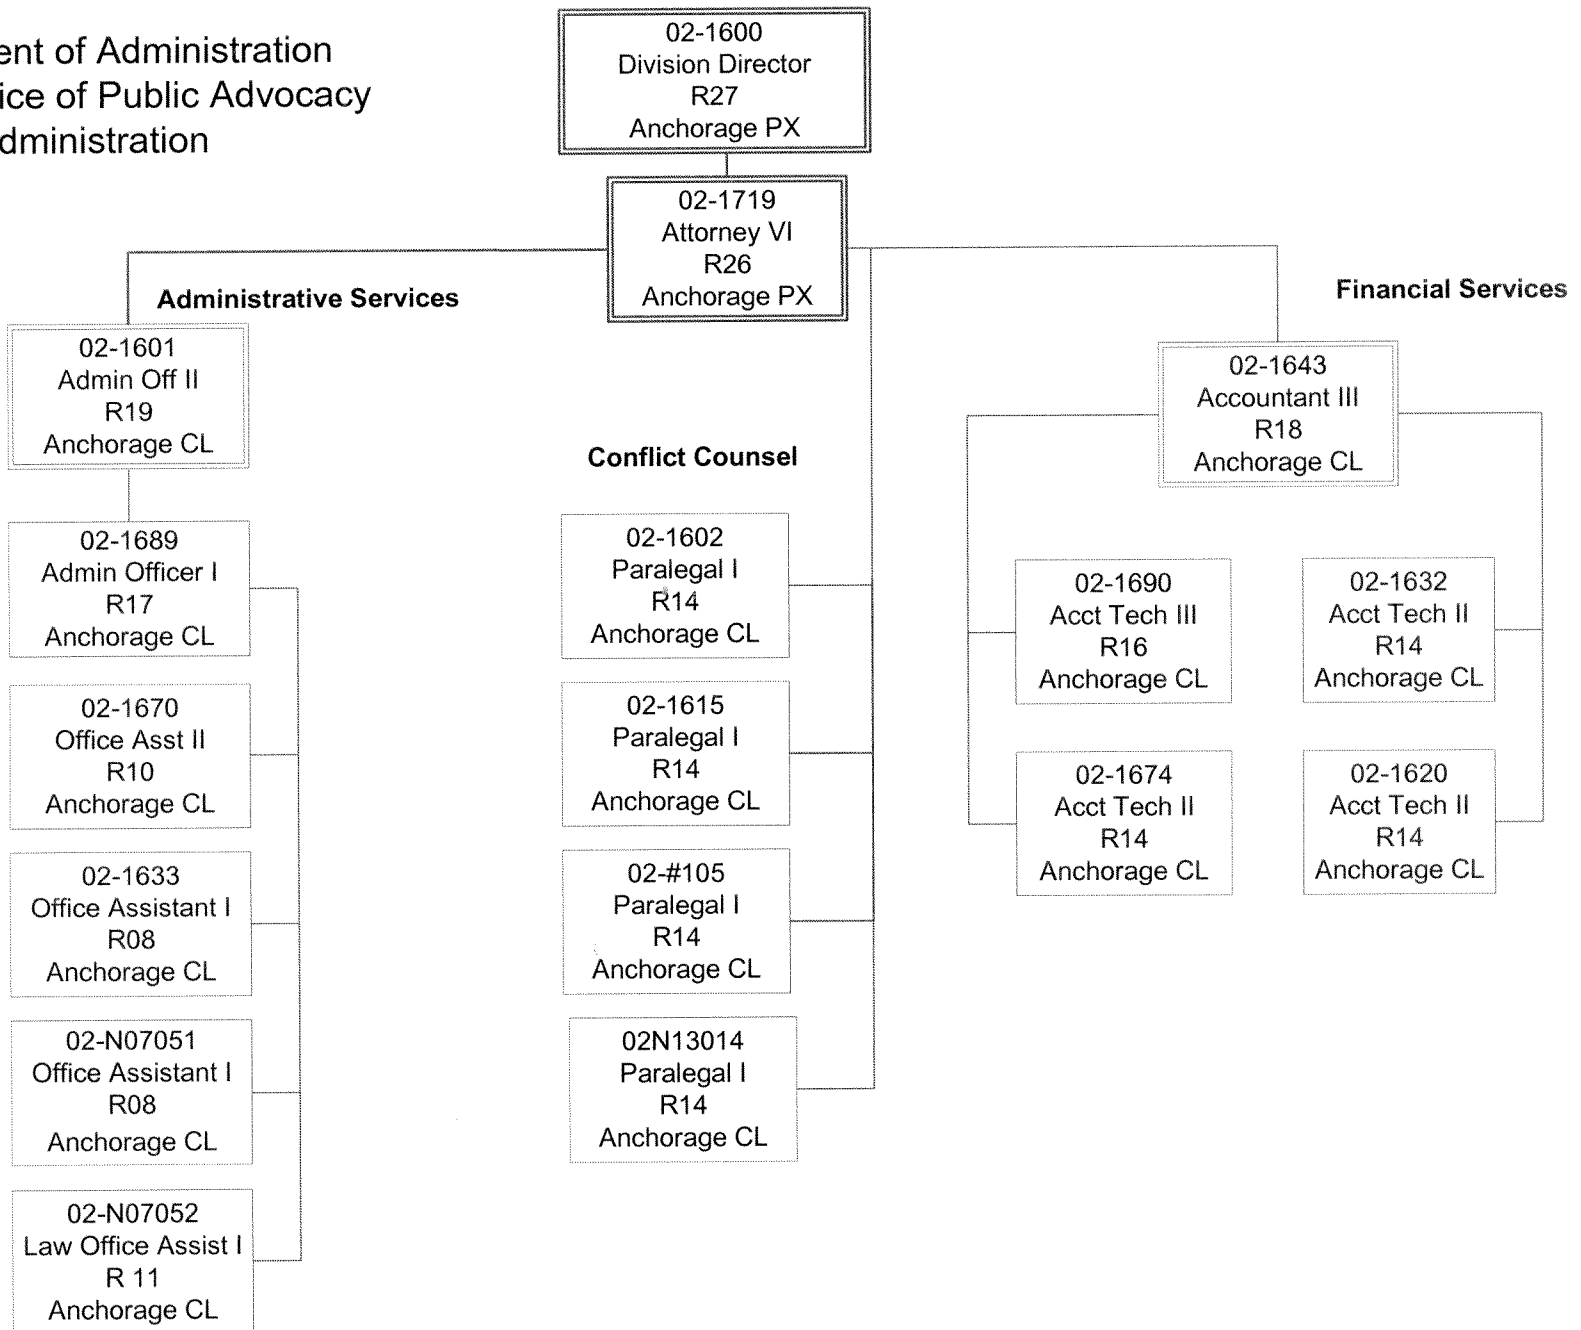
ent of Administration
ice of Public Advocacy
dministration

02-1600
Division Director
R27
Anchorage PX

02-1719
Attorney VI
R26
Anchorage PX

Administrative Services

02-1601
Admin Off II
R19
Anchorage CL

02-1689
Admin Officer I
R17
Anchorage CL

02-1670
Office Asst II
R10
Anchorage CL

02-1633
Office Assistant I
R08
Anchorage CL

02-N07051
Office Assistant I
R08
Anchorage CL

02-N07052
Law Office Assist I
R 11
Anchorage CL

Conflict Counsel

02-1602
Paralegal I
R14
Anchorage CL

02-1615
Paralegal I
R14
Anchorage CL

02-#105
Paralegal I
R14
Anchorage CL

02N13014
Paralegal I
R14
Anchorage CL

Financial Services

02-1643
Accountant III
R18
Anchorage CL

02-1690
Acct Tech III
R16
Anchorage CL

02-1632
Acct Tech II
R14
Anchorage CL

02-1674
Acct Tech II
R14
Anchorage CL

02-1620
Acct Tech II
R14
Anchorage CL